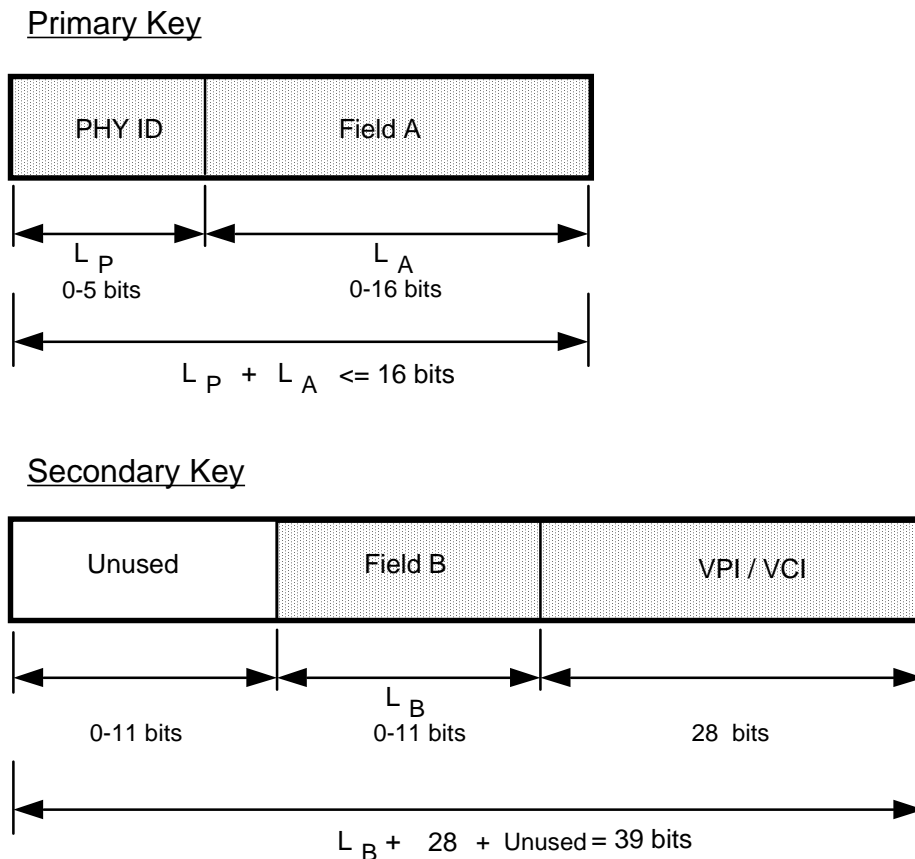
Primary Key

| PHY ID | Field A |
|---|---|

$L_P$
0-5 bits

$L_A$
0-16 bits

$L_P + L_A$ <= 16 bits

Secondary Key

| Unused | Field B | VPI / VCI |
|---|---|---|

0-11 bits

$L_B$
0-11 bits

28 bits

$L_B$ + 28 + Unused = 39 bits